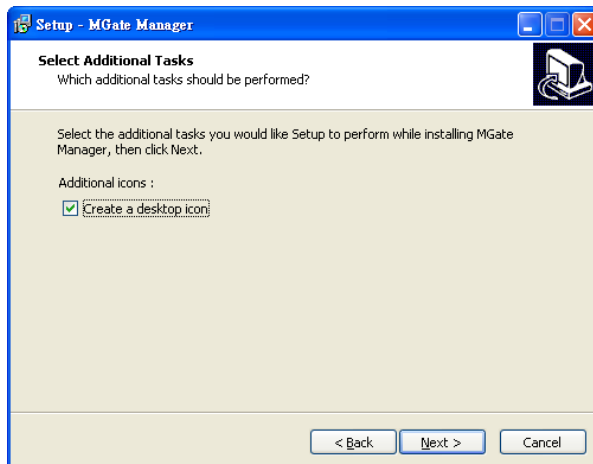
Setup - MGate Manager

Select Additional Tasks
Which additional tasks should be performed?

Select the additional tasks you would like Setup to perform while installing MGate Manager, then click Next.

Additional icons :

Create a desktop icon

< Back
Next >
Cancel